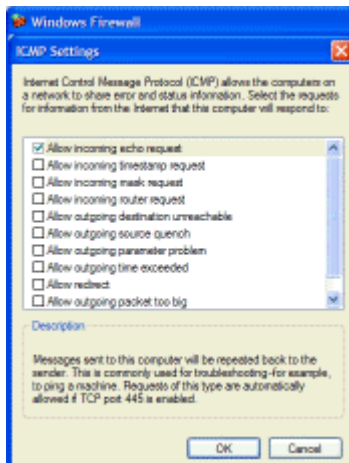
Windows Firewall

ICMP Settings

Internet Control Message Protocol (ICMP) allows the computers on a network to share error and status information. Select the requests for information from the Internet that this computer will respond to:

Allow incoming echo request
Allow incoming timestamp request
Allow incoming mask request
Allow incoming router request
Allow outgoing destination unreachable
Allow outgoing source quench
Allow outgoing parameter problem
Allow outgoing time exceeded
Allow redirect
Allow outgoing packet too big

Description

Messages sent to this computer will be repeated back to the sender. This is commonly used for troubleshooting-for example, to ping a machine. Requests of this type are automatically allowed if TCP port 445 is enabled.

OK Cancel